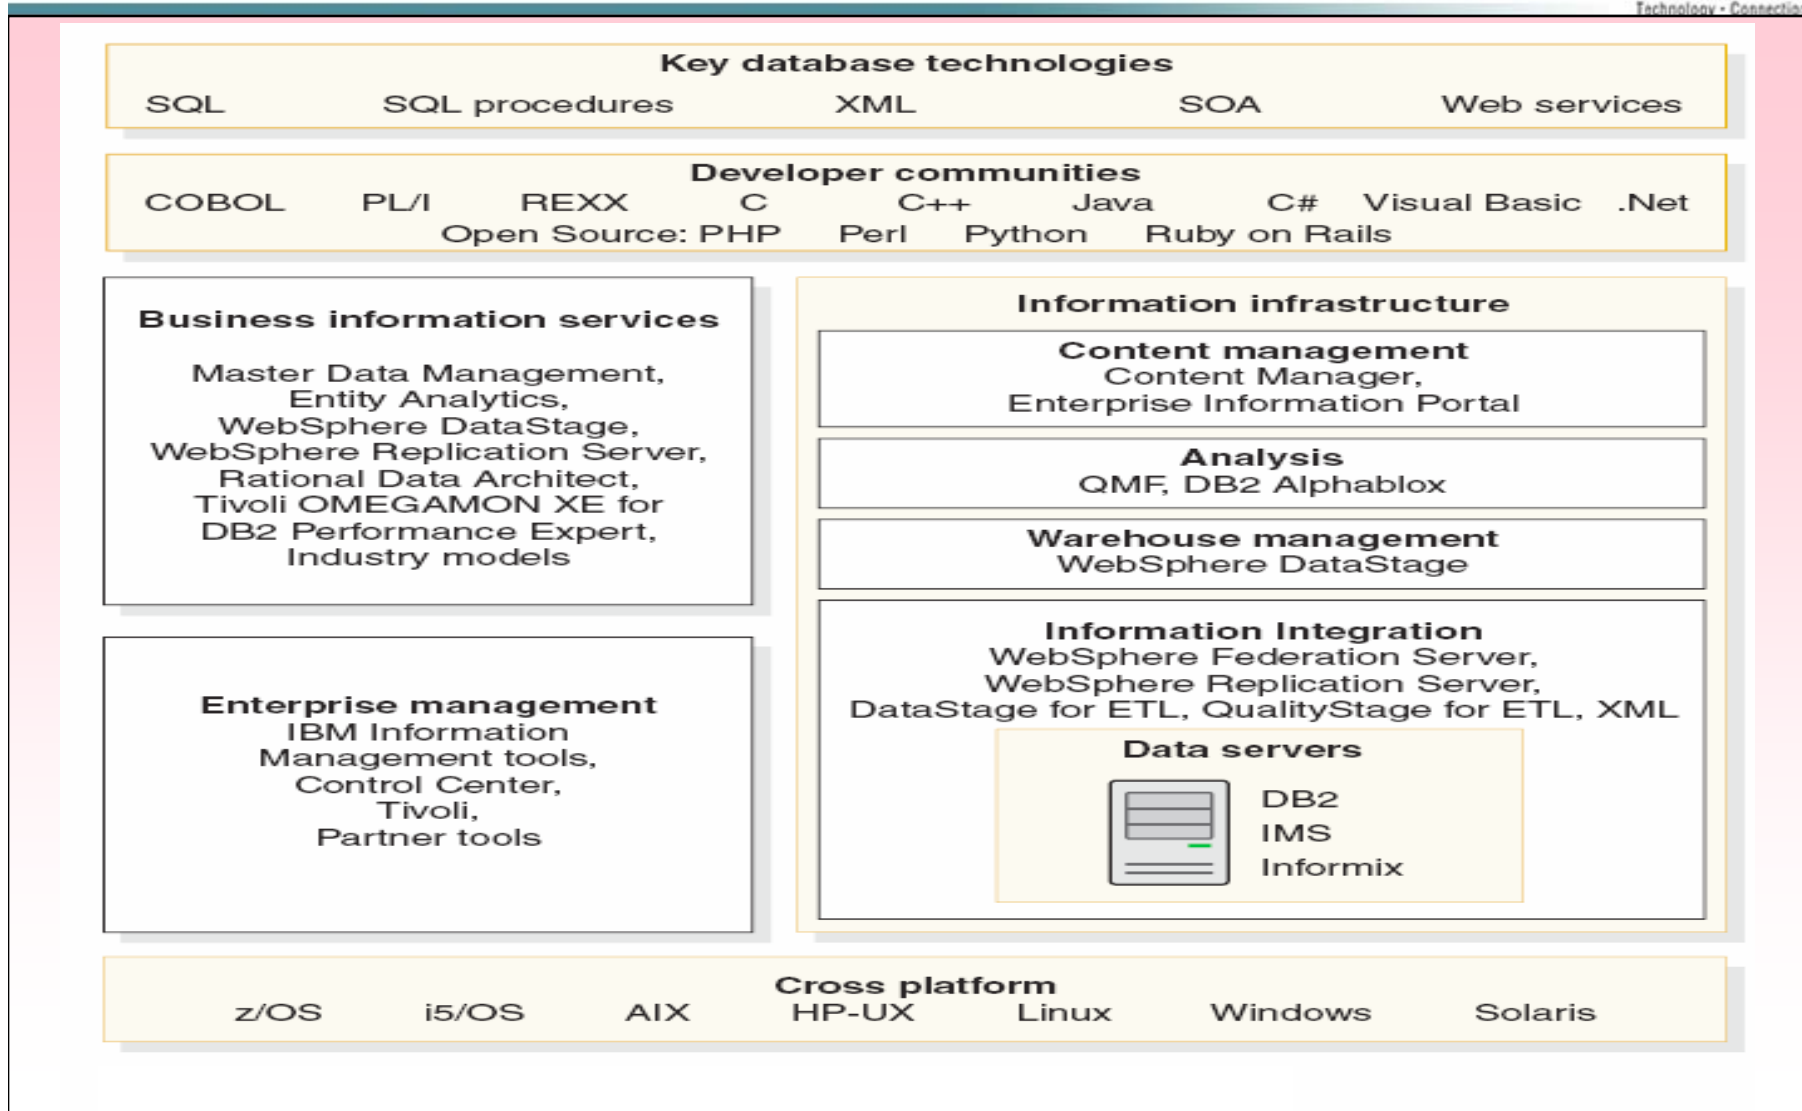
Technology · Connectio

Key database technologies
SQL SQL procedures XML SOA Web services

Developer communities
COBOL PL/I REXX C C++ Java C# Visual Basic .Net
Open Source: PHP Perl Python Ruby on Rails

Business information services

Master Data Management, Entity Analytics, WebSphere DataStage, WebSphere Replication Server, Rational Data Architect, Tivoli OMEGAMON XE for DB2 Performance Expert, Industry models

Information infrastructure

Content management
Content Manager, Enterprise Information Portal

Analysis
QMF, DB2 Alphablox

Warehouse management
WebSphere DataStage

Information Integration
WebSphere Federation Server, WebSphere Replication Server, DataStage for ETL, QualityStage for ETL, XML

Data servers
DB2
IMS
Informix

Enterprise management
IBM Information Management tools, Control Center, Tivoli, Partner tools

Cross platform
z/OS i5/OS AIX HP-UX Linux Windows Solaris